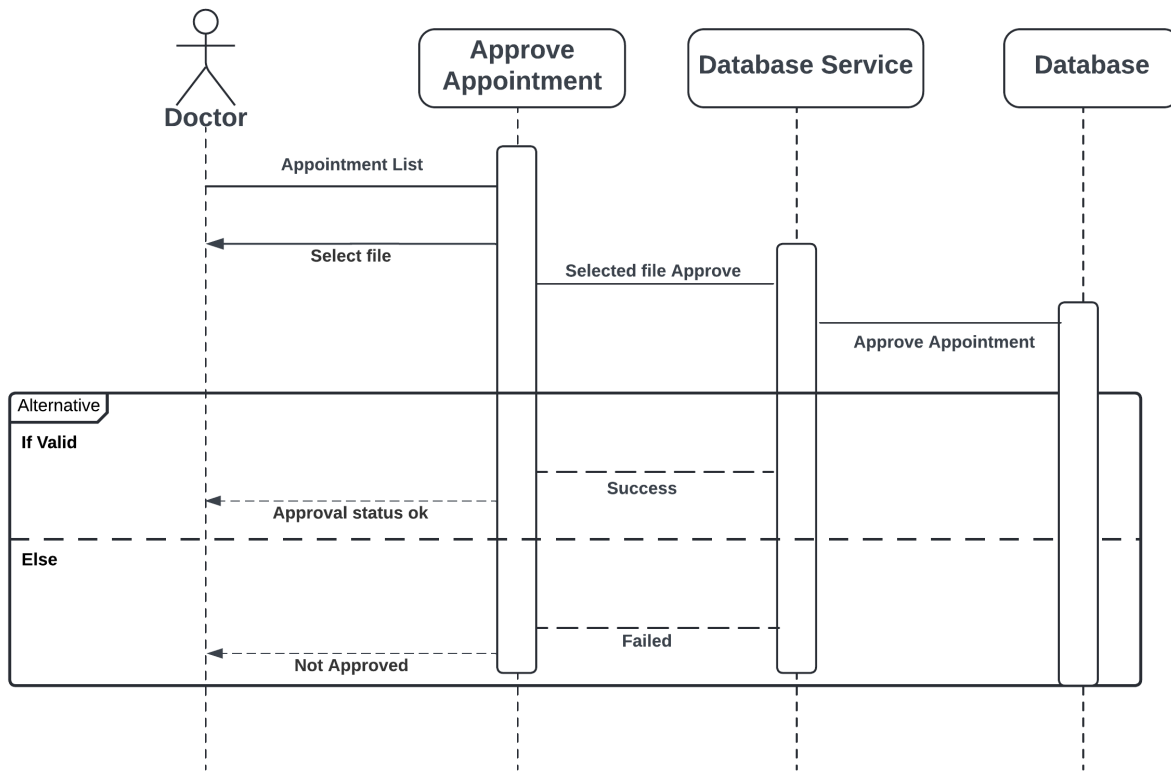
Doctor

Approve Appointment

Database Service

Database

Appointment List

Select file

Selected file Approve

Approve Appointment

Alternative

If Valid

Success

Approval status ok

Else

Failed

Not Approved